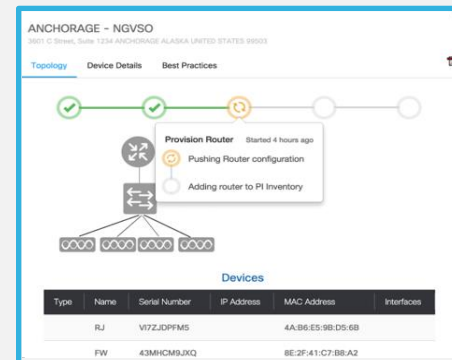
ANCHORAGE - NGVSO
3601 C Street, Suite 1234 ANCHORAGE ALASKA UNITED STATES 99503

Topology Device Details Best Practices

Provision Router Started 4 hours ago
Pushing Router configuration
Adding router to PI Inventory

Devices

| Type | Name | Serial Number | IP Address | MAC Address | Interfaces |
|---|---|---|---|---|---|
| | RJ | VI7ZJDPFMS | | 4A:B6:E5:9B:D5:6B | |
| | FW | 43MHCM9JXQ | | 8E:2F:41:C7:B8:A2 | |